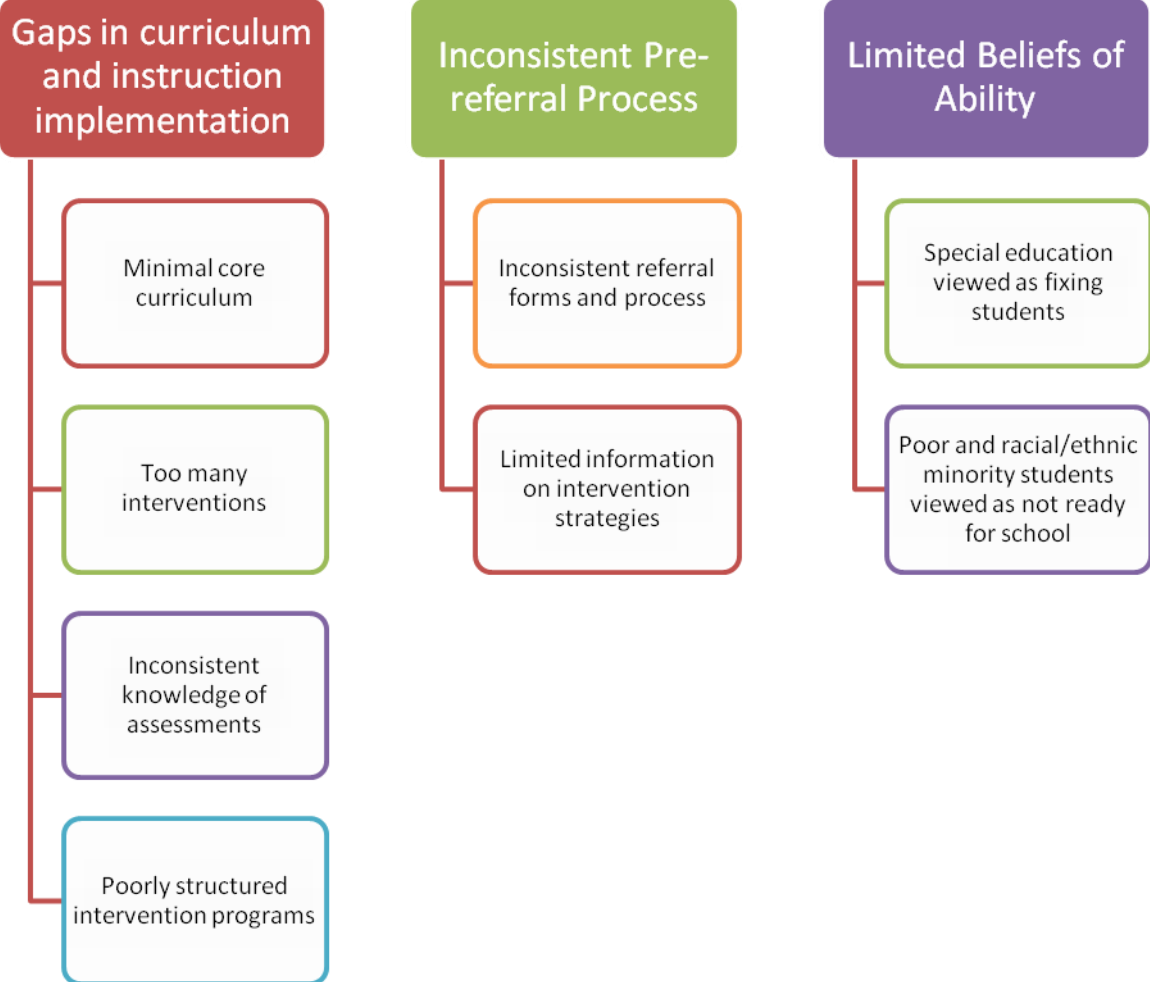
Gaps in curriculum and instruction implementation

Minimal core curriculum

Too many interventions

Inconsistent knowledge of assessments

Poorly structured intervention programs

Inconsistent Pre-referral Process

Inconsistent referral forms and process

Limited information on intervention strategies

Limited Beliefs of Ability

Special education viewed as fixing students

Poor and racial/ethnic minority students viewed as not ready for school